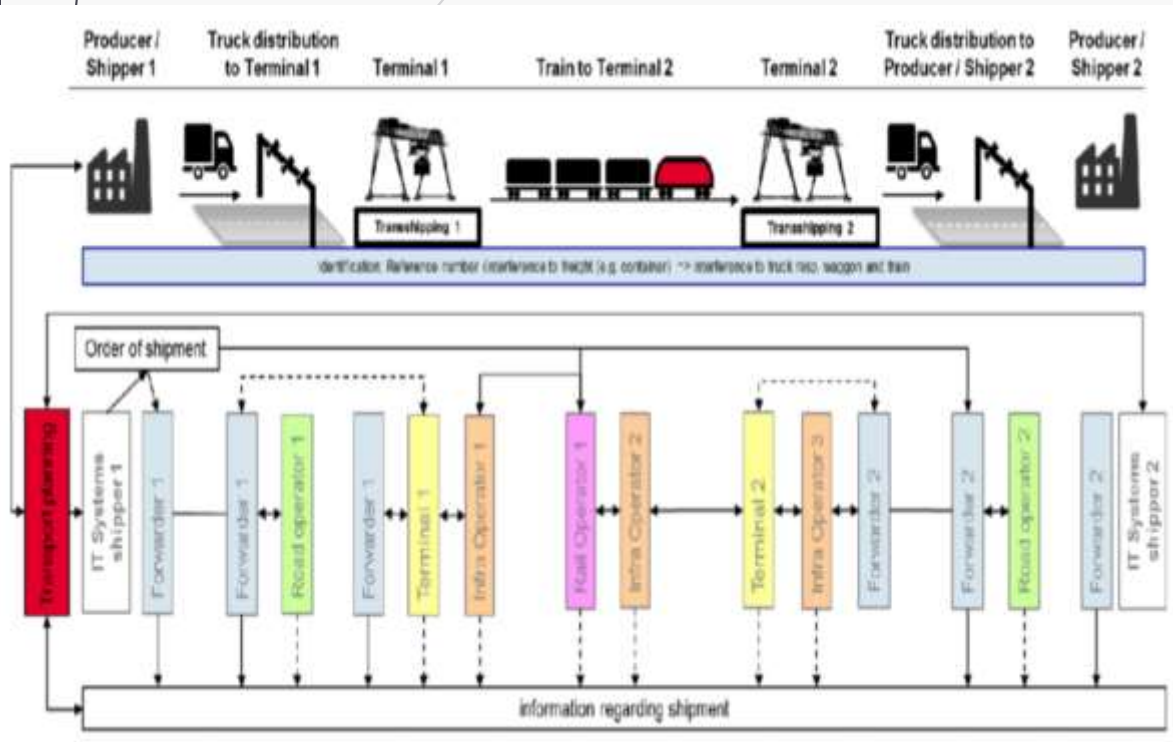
Producer / Shipper 1

Truck distribution to Terminal 1

Terminal 1

Train to Terminal 2

Terminal 2

Truck distribution to Producer / Shipper 2

Producer / Shipper 2

Transhipping 1

Transhipping 2

Identification: Reference number (interference to freight (e.g. container) -> interference to truck resp. waggon and train

Order of shipment

Transport planning

IT Systems shipper 1

Forwarder 1

Forwarder 1

Road operator 1

Forwarder 1

Terminal 1

Infra Operator 1

Rail Operator 1

Infra Operator 2

Terminal 2

Infra Operator 3

Forwarder 2

Forwarder 2

Road operator 2

Forwarder 2

IT Systems shipper 2

information regarding shipment